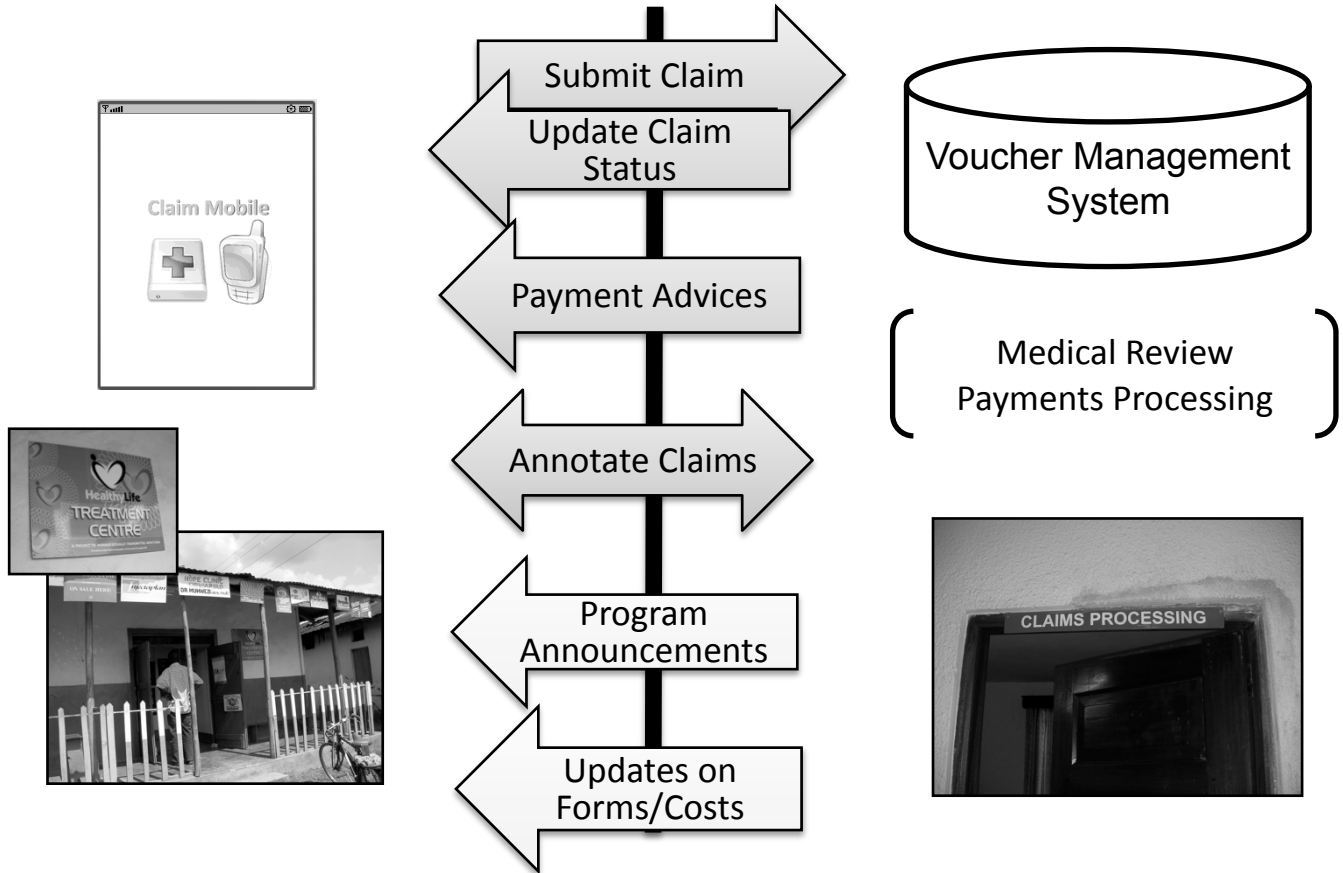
Claim Mobile

Submit Claim

Update Claim Status

Voucher Management System

Payment Advices

Medical Review
Payments Processing

HealthyLife
TREATMENT CENTRE

HOPE CLINIC

Annotate Claims

Program Announcements

Updates on Forms/Costs

CLAIMS PROCESSING